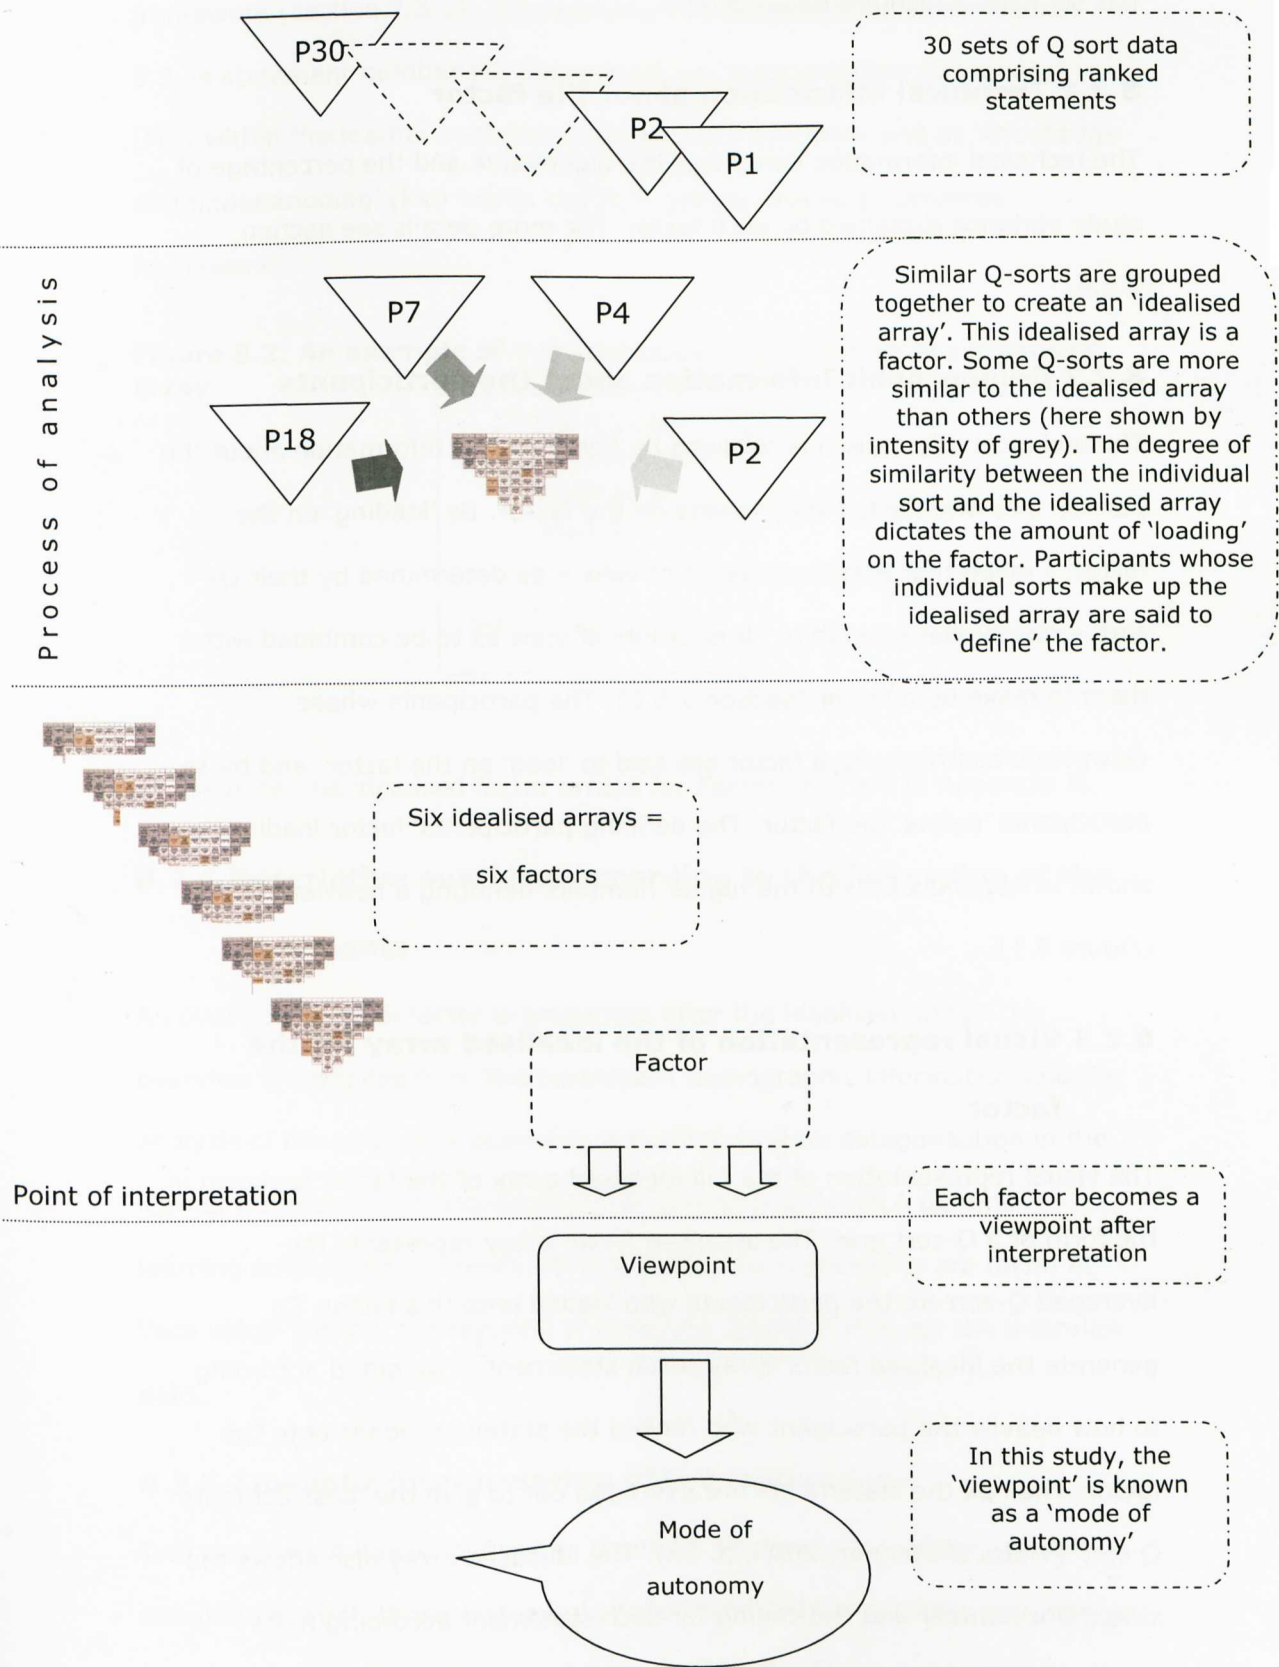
P30

P2

P1

30 sets of Q sort data comprising ranked statements

Process of analysis

P7

P4

P18

P2

Similar Q-sorts are grouped together to create an 'idealised array'. This idealised array is a factor. Some Q-sorts are more similar to the idealised array than others (here shown by intensity of grey). The degree of similarity between the individual sort and the idealised array dictates the amount of 'loading' on the factor. Participants whose individual sorts make up the idealised array are said to 'define' the factor.

Six idealised arrays = six factors

Factor

Point of interpretation

Each factor becomes a viewpoint after interpretation

Viewpoint

In this study, the 'viewpoint' is known as a 'mode of autonomy'

Mode of autonomy